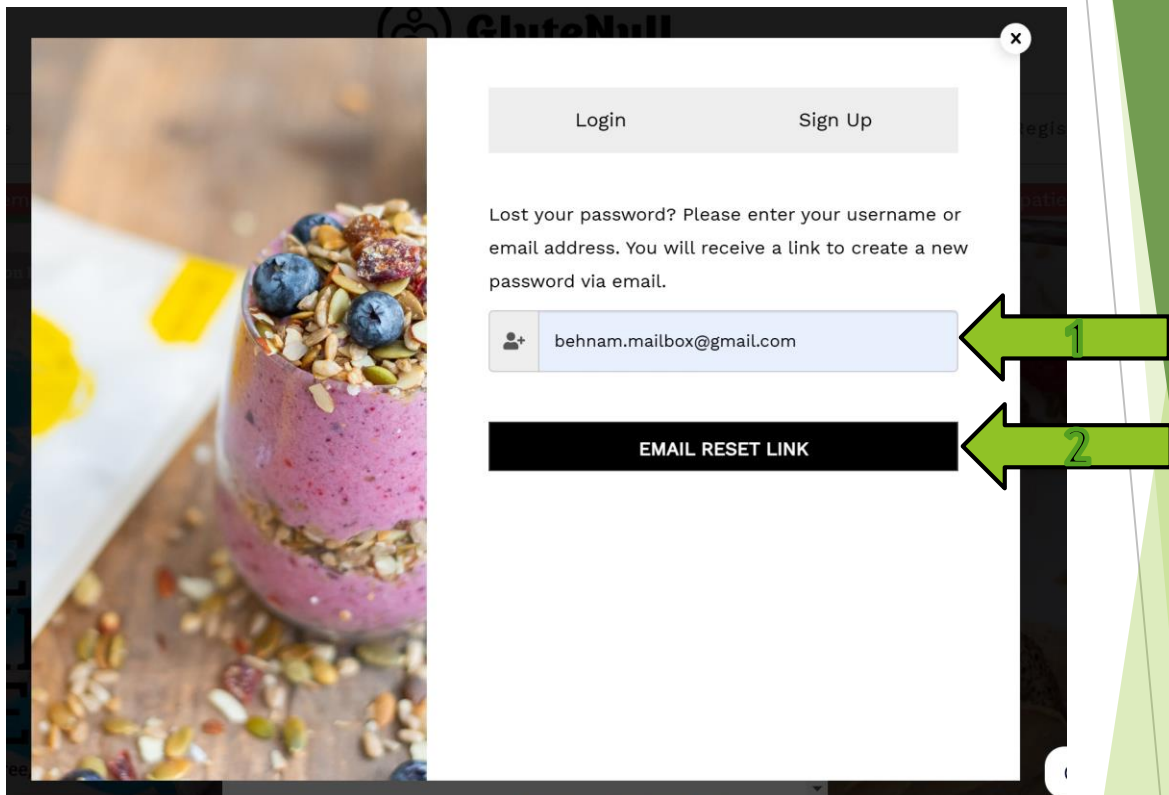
GluteNull

×

Login

Sign Up

Lost your password? Please enter your username or email address. You will receive a link to create a new password via email.

behnam.mailbox@gmail.com

EMAIL RESET LINK

1

2